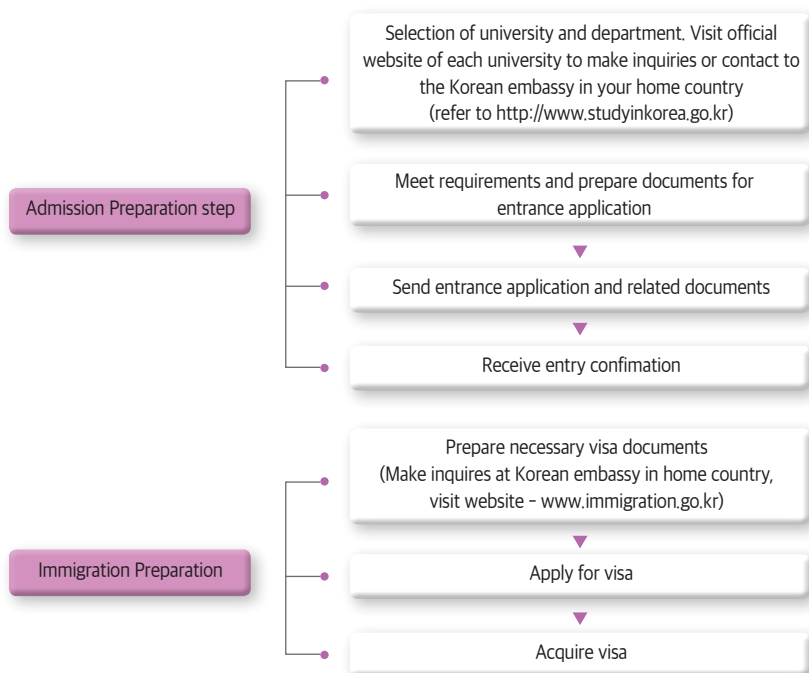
Admission Preparation step

Selection of university and department. Visit official website of each university to make inquiries or contact to the Korean embassy in your home country (refer to http://www.studyinkorea.go.kr)

Meet requirements and prepare documents for entrance application

Send entrance application and related documents

Receive entry confimation

Immigration Preparation

Prepare necessary visa documents (Make inquires at Korean embassy in home country, visit website - www.immigration.go.kr)

Apply for visa

Acquire visa